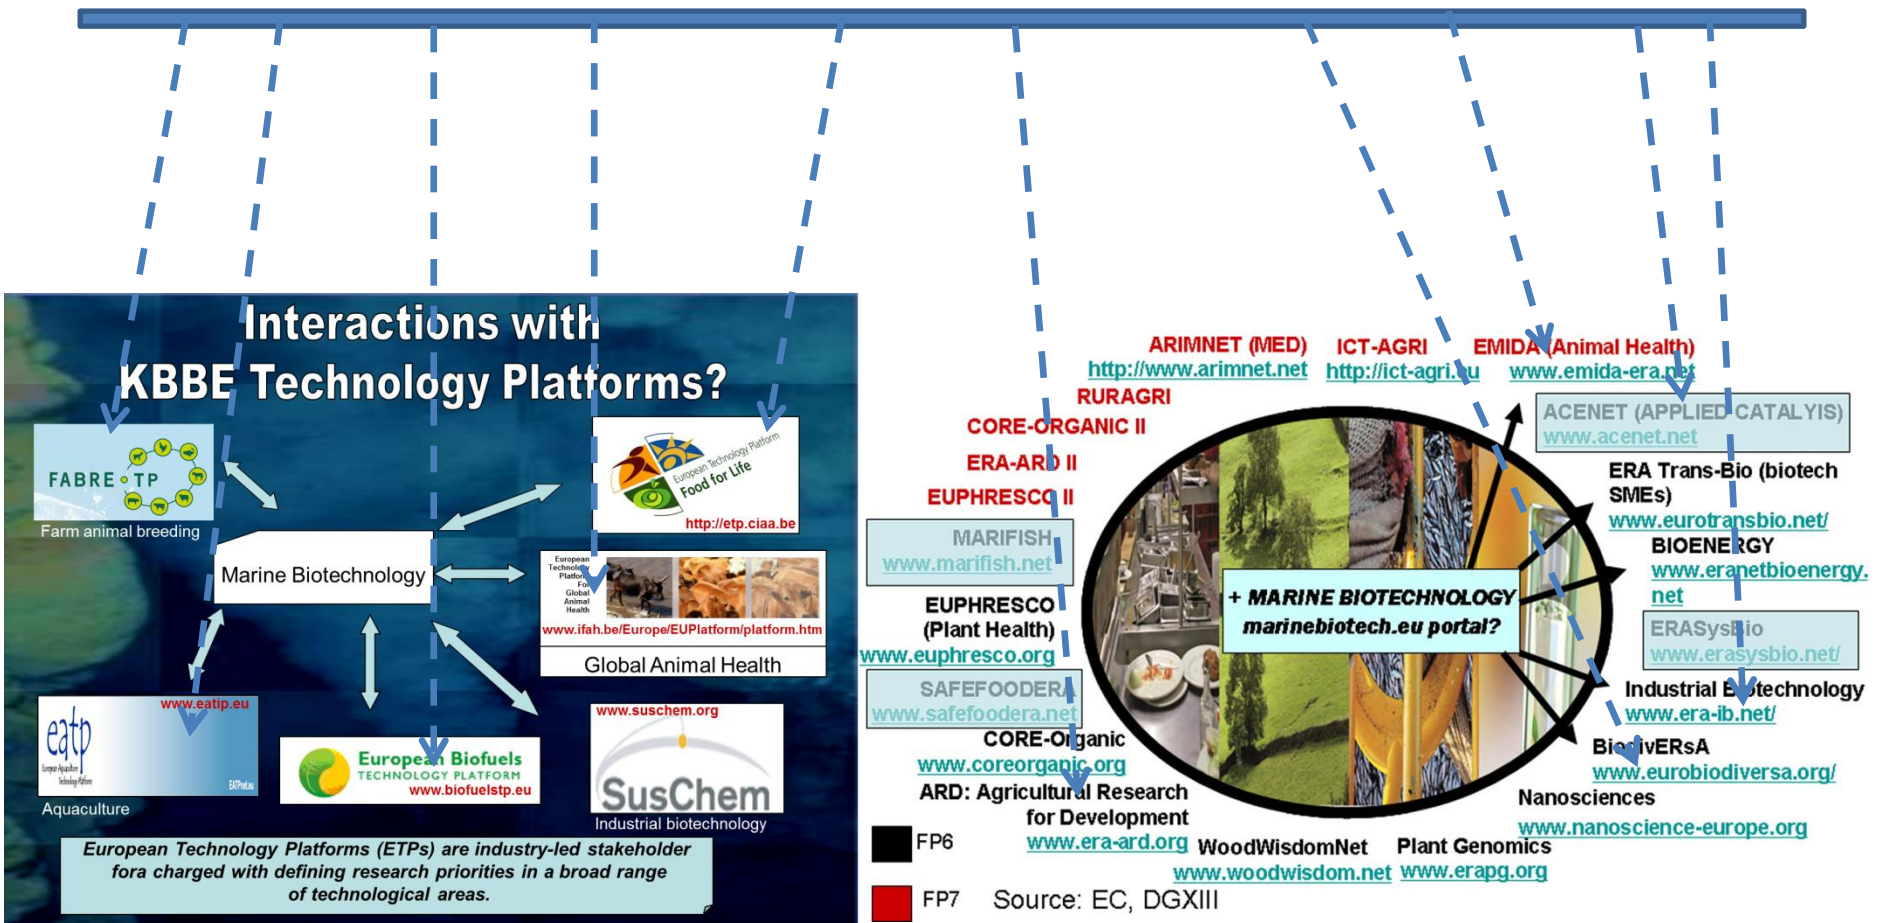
Interactions with KBBE Technology Platforms?

FABRE TP
Farm animal breeding

European Technology Platform Food for Life
http://etp.ciaa.be

Marine Biotechnology

European Technology Platform For Global Animal Health
www.ifah.be/Europe/EUPlatform/platform.htm
Global Animal Health

www.eatip.eu
eatp
Aquaculture

European Biofuels
TECHNOLOGY PLATFORM
www.biofuelstp.eu

www.suschem.org
SusChem
Industrial biotechnology

European Technology Platforms (ETPs) are industry-led stakeholder fora charged with defining research priorities in a broad range of technological areas.

ARIMNET (MED)
http://www.arimnet.net
ICT-AGRI
http://ict-agri.eu
EMIDA (Animal Health)
www.emida-era.net
RURAGRI
CORE-ORGANIC II
ERA-ARD II
EUPHRESCO II
ACENET (APPLIED CATALYIS)
www.acenet.net
ERA Trans-Bio (biotech SMEs)
www.eurotransbio.net/
BIOENERGY
www.eranetbioenergy.net
MARIFISH
www.marifish.net
+ MARINE BIOTECHNOLOGY
marinebiotech.eu portal?
EUPHRESCO
(Plant Health)
www.euphresco.org
ERASysBio
www.erasysbio.net/
SAFEFOODERA
www.safefoodera.net
Industrial Biotechnology
www.era-ib.net/
CORE-Organic
www.coreorganic.org
BiodivERsA
www.eurobiodiversa.org/
ARD: Agricultural Research for Development
www.era-ard.org
Nanosciences
www.nanoscience-europe.org
FP6
WoodWisdomNet
www.woodwisdom.net
Plant Genomics
www.erapg.org
FP7
Source: EC, DGXIII